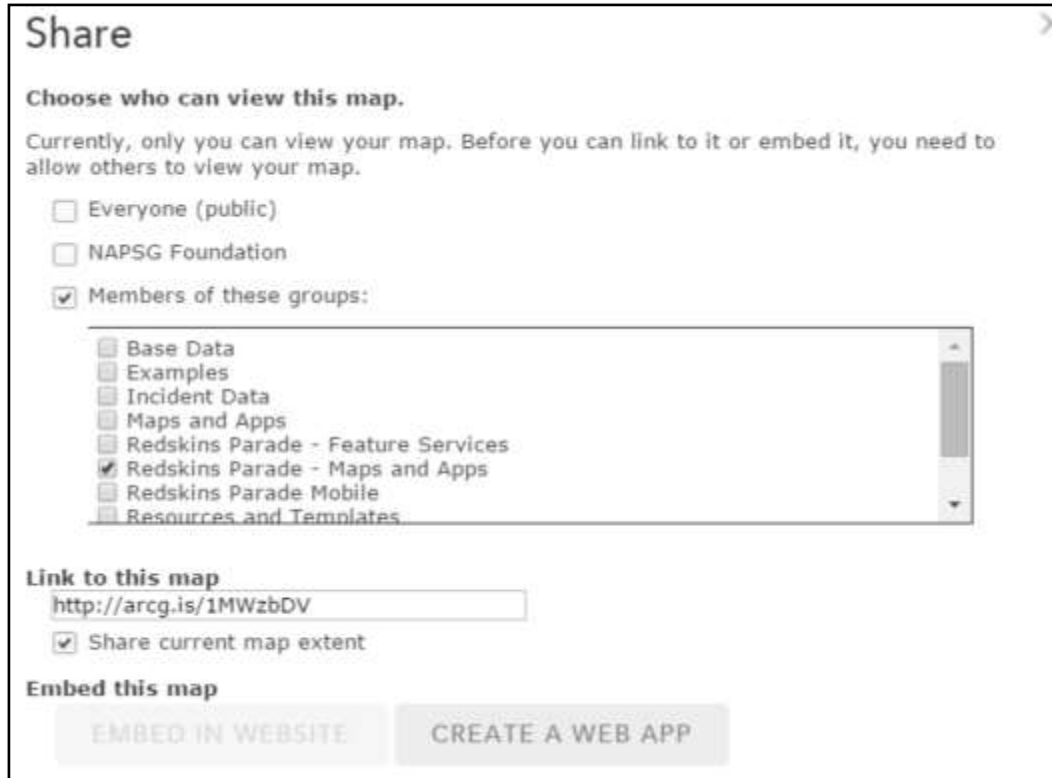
Share

Choose who can view this map.

Currently, only you can view your map. Before you can link to it or embed it, you need to allow others to view your map.

Everyone (public)

NAPSG Foundation

Members of these groups:

Base Data
Examples
Incident Data
Maps and Apps
Redskins Parade - Feature Services
Redskins Parade - Maps and Apps
Redskins Parade Mobile
Resources and Templates

Link to this map
http://arcg.is/1MWzbDV

Share current map extent

Embed this map

EMBED IN WEBSITE

CREATE A WEB APP